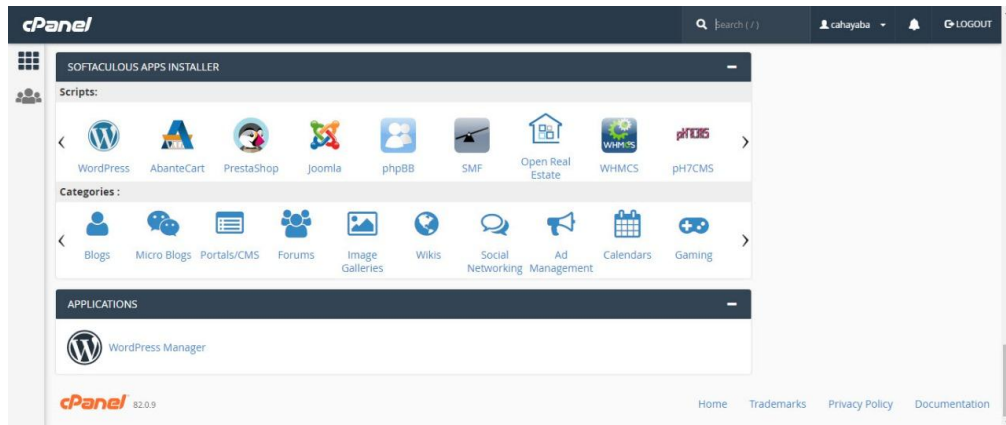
cPanel

Search ( / )

cahayaba

LOGOUT

SOFTACULOUS APPS INSTALLER

Scripts:

WordPress AbanteCart PrestaShop Joomla phpBB SMF Open Real Estate WHMCS pH7CMS

Categories :

Blogs Micro Blogs Portals/CMS Forums Image Galleries Wikis Social Networking Ad Management Calendars Gaming

APPLICATIONS

WordPress Manager

cPanel 82.0.9

Home Trademarks Privacy Policy Documentation